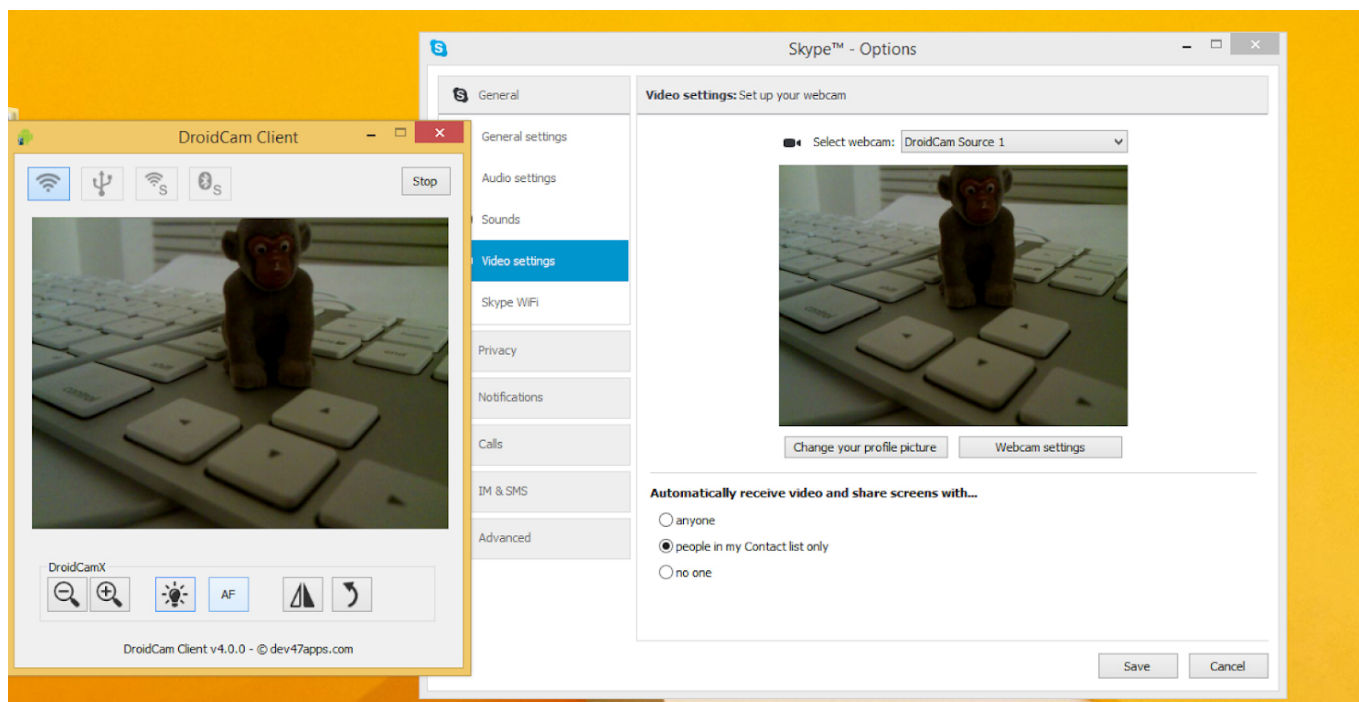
Skype™ - Options

General

General settings

Audio settings

Sounds

Video settings

Skype WiFi

Privacy

Notifications

Calls

IM & SMS

Advanced

Video settings: Set up your webcam

Select webcam: DroidCam Source 1

Change your profile picture

Webcam settings

Automatically receive video and share screens with...

anyone

people in my Contact list only

no one

Save

Cancel

DroidCam Client

Stop

DroidCamX

AF

DroidCam Client v4.0.0 - © dev47apps.com